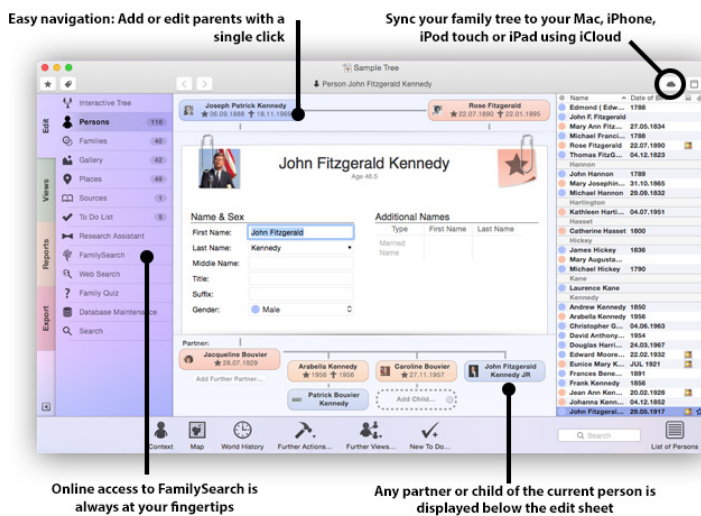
Easy navigation: Add or edit parents with a single click

Sync your family tree to your Mac, iPhone, iPod touch or iPad using iCloud

Sample Tree

Person John Fitzgerald Kennedy

Edit
Views
Reports
Export

Interactive Tree
Persons 118
Families 40
Gallery 42
Places 49
Sources 1
To Do List 5
Research Assistant
FamilySearch
Web Search
Family Quiz
Database Maintenance
Search

Joseph Patrick Kennedy
★06.09.1888 ✝18.11.1969

Rose Fitzgerald
★22.07.1890 ✝22.01.1995

John Fitzgerald Kennedy
Age 46.5

Name & Sex
First Name: John Fitzgerald
Last Name: Kennedy
Middle Name:
Title:
Suffix:
Gender: Male

Additional Names
Type | First Name | Last Name
Married Name

Partner:
Jacqueline Bouvier
★28.07.1929
Add Further Partner...

Arabella Kennedy
★1956 ✝1956

Caroline Bouvier
★27.11.1957

John Fitzgerald Kennedy JR

Patrick Bouvier Kennedy

Add Child...

| Name | Date of B |
|---|---|
| Edmond ( Edw... | 1788 |
| John F. Fitzgerald | |
| Mary Ann Fitz... | 27.05.1834 |
| Michael Franci... | 1788 |
| Rose Fitzgerald | 22.07.1890 |
| Thomas FitzG... | 04.12.1823 |
| Hannon | |
| John Hannon | 1789 |
| Mary Josephin... | 31.10.1865 |
| Michael Hannon | 29.09.1832 |
| Hartington | |
| Kathleen Harti... | 04.07.1951 |
| Hasset | |
| Catherine Hasset | 1800 |
| Hickey | |
| James Hickey | 1836 |
| Mary Augusta... | |
| Michael Hickey | 1790 |
| Kane | |
| Laurence Kane | |
| Kennedy | |
| Andrew Kennedy | 1850 |
| Arabella Kennedy | 1956 |
| Christopher G... | 04.06.1963 |
| David Anthony... | 1954 |
| Douglas Harri... | 24.03.1967 |
| Edward Moore... | 22.02.1932 |
| Eunice Mary K... | JUL 1921 |
| Frances Bene... | 1891 |
| Frank Kennedy | 1856 |
| Jean Ann Ken... | 20.02.1928 |
| Johanna Kenn... | 04.12.1852 |
| John Fitzgeral... | 29.05.1917 |

Context
Map
World History
Further Actions...
Further Views...
New To Do...
Search
List of Persons

Online access to FamilySearch is always at your fingertips

Any partner or child of the current person is displayed below the edit sheet